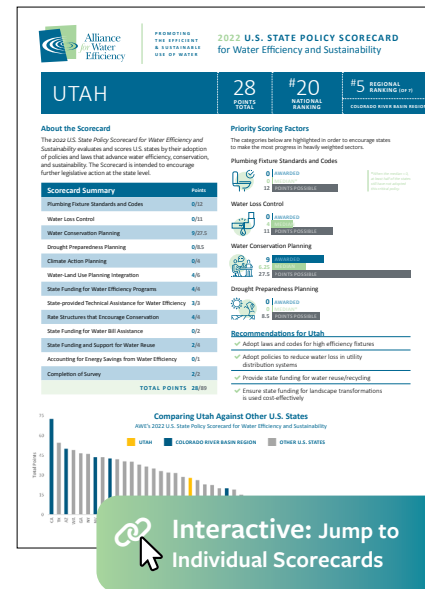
Alliance for Water Efficiency

PROMOTING THE EFFICIENT & SUSTAINABLE USE OF WATER

2022 U.S. STATE POLICY SCORECARD for Water Efficiency and Sustainability

UTAH

28 POINTS TOTAL

#20 NATIONAL RANKING

#5 REGIONAL RANKING (OF 7)

COLORADO RIVER BASIN REGION

About the Scorecard

The 2022 U.S. State Policy Scorecard for Water Efficiency and Sustainability evaluates and scores U.S. states by their adoption of policies and laws that advance water efficiency, conservation, and sustainability. The Scorecard is intended to encourage further legislative action at the state level.

| Scorecard Summary | Points |
|---|---|
| Plumbing Fixture Standards and Codes | 0/12 |
| Water Loss Control | 0/11 |
| Water Conservation Planning | 9/27.5 |
| Drought Preparedness Planning | 0/8.5 |
| Climate Action Planning | 0/4 |
| Water-Land Use Planning Integration | 4/6 |
| State Funding for Water Efficiency Programs | 4/4 |
| State-provided Technical Assistance for Water Efficiency | 3/3 |
| Rate Structures that Encourage Conservation | 4/4 |
| State Funding for Water Bill Assistance | 0/2 |
| State Funding and Support for Water Reuse | 2/4 |
| Accounting for Energy Savings from Water Efficiency | 0/1 |
| Completion of Survey | 2/2 |
| TOTAL POINTS | 28/89 |

Priority Scoring Factors

The categories below are highlighted in order to encourage states to make the most progress in heavily weighted sectors.

Plumbing Fixture Standards and Codes

0 AWARDED
12 POINTS POSSIBLE

Water Loss Control

0 AWARDED
11 POINTS POSSIBLE

Water Conservation Planning

9 AWARDED
27.5 POINTS POSSIBLE

Drought Preparedness Planning

0 AWARDED
8.5 POINTS POSSIBLE

Recommendations for Utah

Adopt laws and codes for high efficiency fixtures

Adopt policies to reduce water loss in utility distribution systems

Provide state funding for water reuse/recycling

Ensure state funding for landscape transformations is used cost-effectively

Comparing Utah Against Other U.S. States

AWE's 2022 U.S. State Policy Scorecard for Water Efficiency and Sustainability

UTAH COLORADO RIVER BASIN REGION OTHER U.S. STATES

Total Points

Interactive: Jump to Individual Scorecards